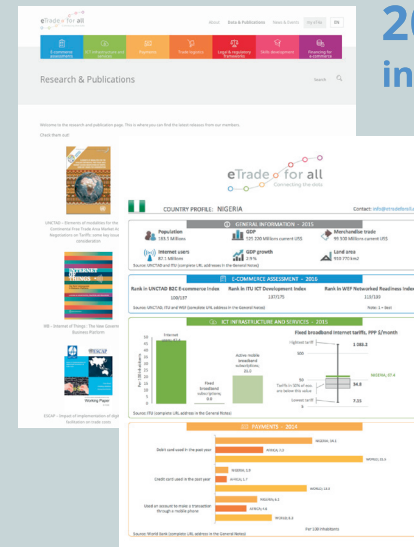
eTrade for all

About Data & Publications News & Events Log in EN

E-commerce assessment
ICT infrastructure and services
Payments
Trade logistics
Legal & regulatory frameworks
Skills development
Financing for e-commerce

Research & Publications

Welcome to the research and publication page. This is where you can find the latest releases from our members.

Check them out!

UNCTAD – Elements of Modalities for the Continental Free Trade Area Market Access Negotiations on Tariffs: some key issues for consideration

INTERNET of THINGS

ITC – Internet of Things: The New Government to Business Platform

ESCAP

Working Paper

ESCAP – Impact of Implementation of digital trade facilitation on trade costs

20
in

eTrade for all
Connecting the dots

COUNTRY PROFILE: NIGERIA

Contact: info@etrade4all.o

GENERAL INFORMATION – 2015

Population
183.5 Millions

GDP
520 200 Millions current US$

Merchandise trade
90 500 Millions current US$

Internet users
87.1 Millions

GDP growth
2.9 %

Land area
910 770 km2

Source: UNCTAD and ITU (complete URL addresses in the General Notes)

E-COMMERCE ASSESSMENT – 2016

Rank in UNCTAD B2C E-commerce Index
108/137

Rank in ITU ICT Development Index
137/175

Rank in WEF Networked Readiness Index
119/139

Source: UNCTAD, ITU and WEF (complete URL address in the General Notes)

Note: 1 = Best

ICT INFRASTRUCTURE AND SERVICES – 2015

Internet users, 47.4

Fixed broadband subscriptions, 0.0

Active mobile broadband subscriptions, 20.0

Fixed broadband Internet tariffs, PPP $/month

Highest tariff
2 083.3

NIGERIA, 37.4

Tariffs in 50% of markets are below this value
34.3

Lowest tariff
7.15

Source: ITU (complete URL address in the General Notes)

PAYMENTS – 2014

Didn't card used in the past year

Credit card used in the past year

Used an account to make a transaction through a mobile phone

NIGERIA, 28.3
AFRICA, 3.0
WORLD, 28.1
NIGERIA, 1.9
AFRICA, 1.7
WORLD, 15.9
NIGERIA, 4.3
AFRICA, 9.8
WORLD, 8.4

Per 100 inhabitants

Source: World Bank (complete URL address in the General Notes)